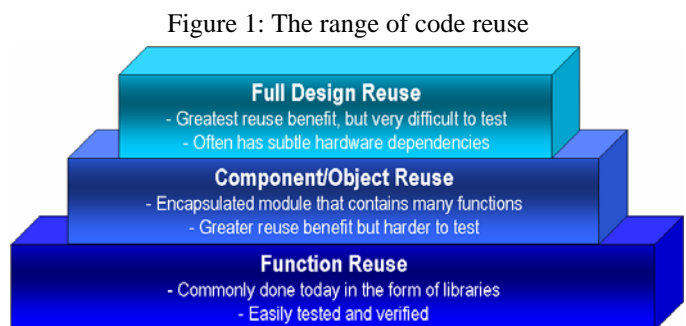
Figure 1: The range of code reuse

Full Design Reuse
- Greatest reuse benefit, but very difficult to test
- Often has subtle hardware dependencies

Component/Object Reuse
- Encapsulated module that contains many functions
- Greater reuse benefit but harder to test

Function Reuse
- Commonly done today in the form of libraries
- Easily tested and verified